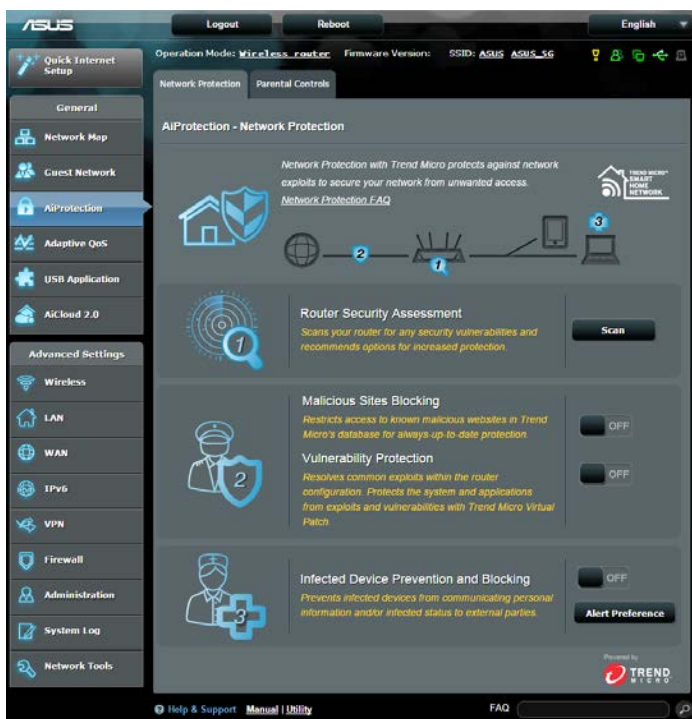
/ISUS

Logout

Reboot

English

Quick Internet Setup

Operation Mode: Wireless router Firmware Version: SSID: ASUS ASUS_5G

Network Protection

Parental Controls

General

Network Map

Guest Network

AiProtection

Adaptive QoS

USB Application

AiCloud 2.0

Advanced Settings

Wireless

LAN

WAN

IPv6

VPN

Firewall

Administration

System Log

Network Tools

AiProtection - Network Protection

Network Protection with Trend Micro protects against network exploits to secure your network from unwanted access.

Network Protection FAQ

TREND MICRO SMART HOME NETWORK

2

1

3

Router Security Assessment

Scans your router for any security vulnerabilities and recommends options for increased protection.

Scan

1

Malicious Sites Blocking

Restricts access to known malicious websites in Trend Micro's database for always-up-to-date protection.

OFF

Vulnerability Protection

Resolves common exploits within the router configuration. Protects the system and applications from exploits and vulnerabilities with Trend Micro Virtual Patch.

OFF

2

Infected Device Prevention and Blocking

Prevents infected devices from communicating personal information and/or infected status to external parties.

OFF

Alert Preference

3

Powered by

TREND MICRO

Help & Support Manual | Utility

FAQ